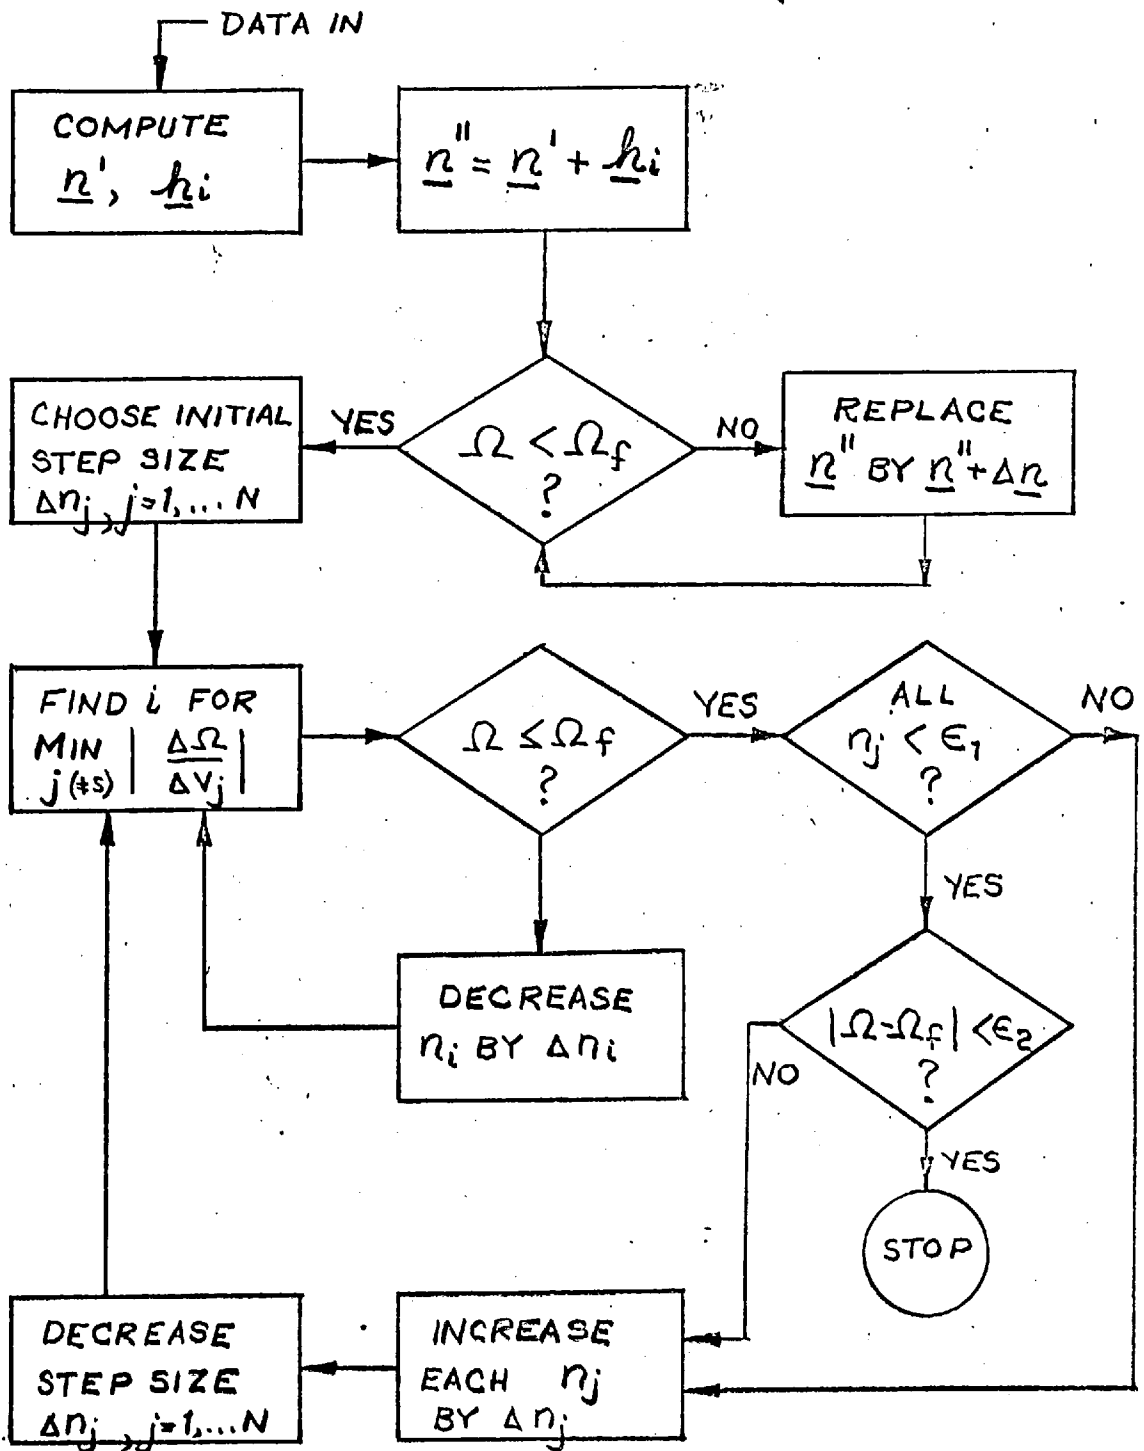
DATA IN

COMPUTE $\underline{n}'$, $\underline{h}_i$

$\underline{n}'' = \underline{n}' + \underline{h}_i$

CHOOSE INITIAL STEP SIZE $\Delta n_j$, $j=1,\dots N$

YES

$\Omega < \Omega_f$ ?

NO

REPLACE $\underline{n}''$ BY $\underline{n}''+\Delta\underline{n}$

FIND $i$ FOR $\underset{j(\neq s)}{\text{MIN}} \left| \frac{\Delta\Omega}{\Delta V_j} \right|$

$\Omega \leq \Omega_f$ ?

YES

ALL $n_j < \epsilon_1$ ?

NO

YES

DECREASE $n_i$ BY $\Delta n_i$

$|\Omega - \Omega_f| < \epsilon_2$ ?

NO

YES

STOP

DECREASE STEP SIZE $\Delta n_j$, $j=1,\dots N$

INCREASE EACH $n_j$ BY $\Delta n_j$